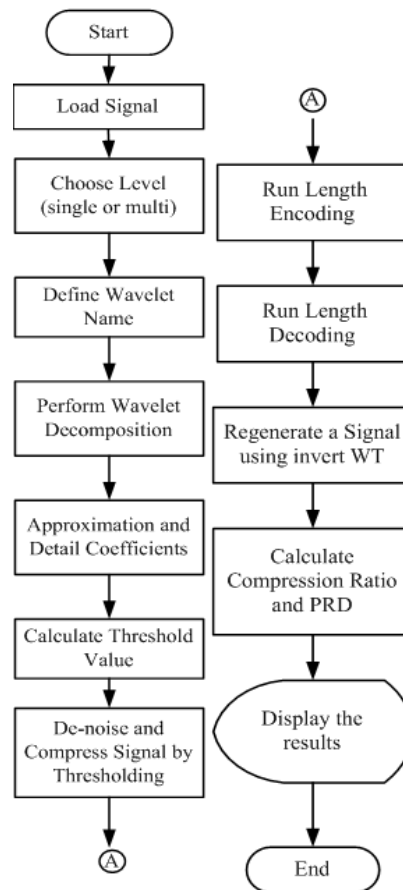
Start

Load Signal

Choose Level (single or multi)

Define Wavelet Name

Perform Wavelet Decomposition

Approximation and Detail Coefficients

Calculate Threshold Value

De-noise and Compress Signal by Thresholding

A

A

Run Length Encoding

Run Length Decoding

Regenerate a Signal using invert WT

Calculate Compression Ratio and PRD

Display the results

End